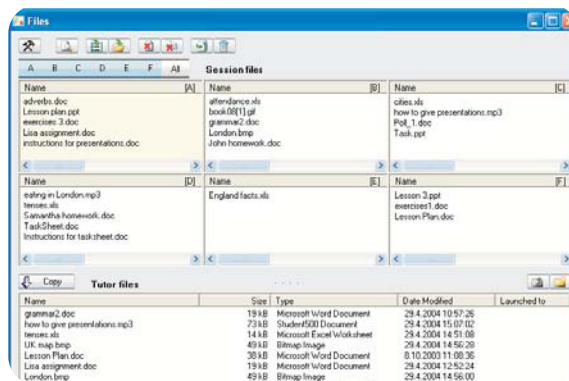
Files

A B C D E F All Session files

Name [A]
adverbs.doc
Lesson plan.ppt
exercises 3.doc
Lisa assignment.doc
instructions for presentations.doc

Name [B]
attendance.xls
book08[1].gif
grammar2.doc
London.bmp
John homework.doc

Name [C]
cities.xls
how to give presentations.mp3
Poll_1.doc
Task.ppt

Name [D]
eating in London.mp3
tenses.xls
Samantha homework.doc
TaskSheet.doc
Instructions for task sheet.doc

Name [E]
England facts.xls

Name [F]
Lesson 3.ppt
exercises1.doc
Lesson Plan.doc

Copy Tutor files

| Name | Size | Type | Date Modified | Launched to |
|---|---|---|---|---|
| grammar2.doc | 19 kB | Microsoft Word Document | 29.4.2004 10:57:26 | |
| how to give presentations.mp3 | 73 kB | Student500 Document | 29.4.2004 15:07:02 | |
| tenses.xls | 14 kB | Microsoft Excel Worksheet | 29.4.2004 14:51:08 | |
| UK map.bmp | 49 kB | Bitmap Image | 29.4.2004 14:56:28 | |
| Lesson Plan.doc | 38 kB | Microsoft Word Document | 8.10.2003 11:08:36 | |
| Lisa assignment.doc | 19 kB | Microsoft Word Document | 29.4.2004 12:52:24 | |
| London.bmp | 49 kB | Bitmap Image | 29.4.2004 14:56:00 | |